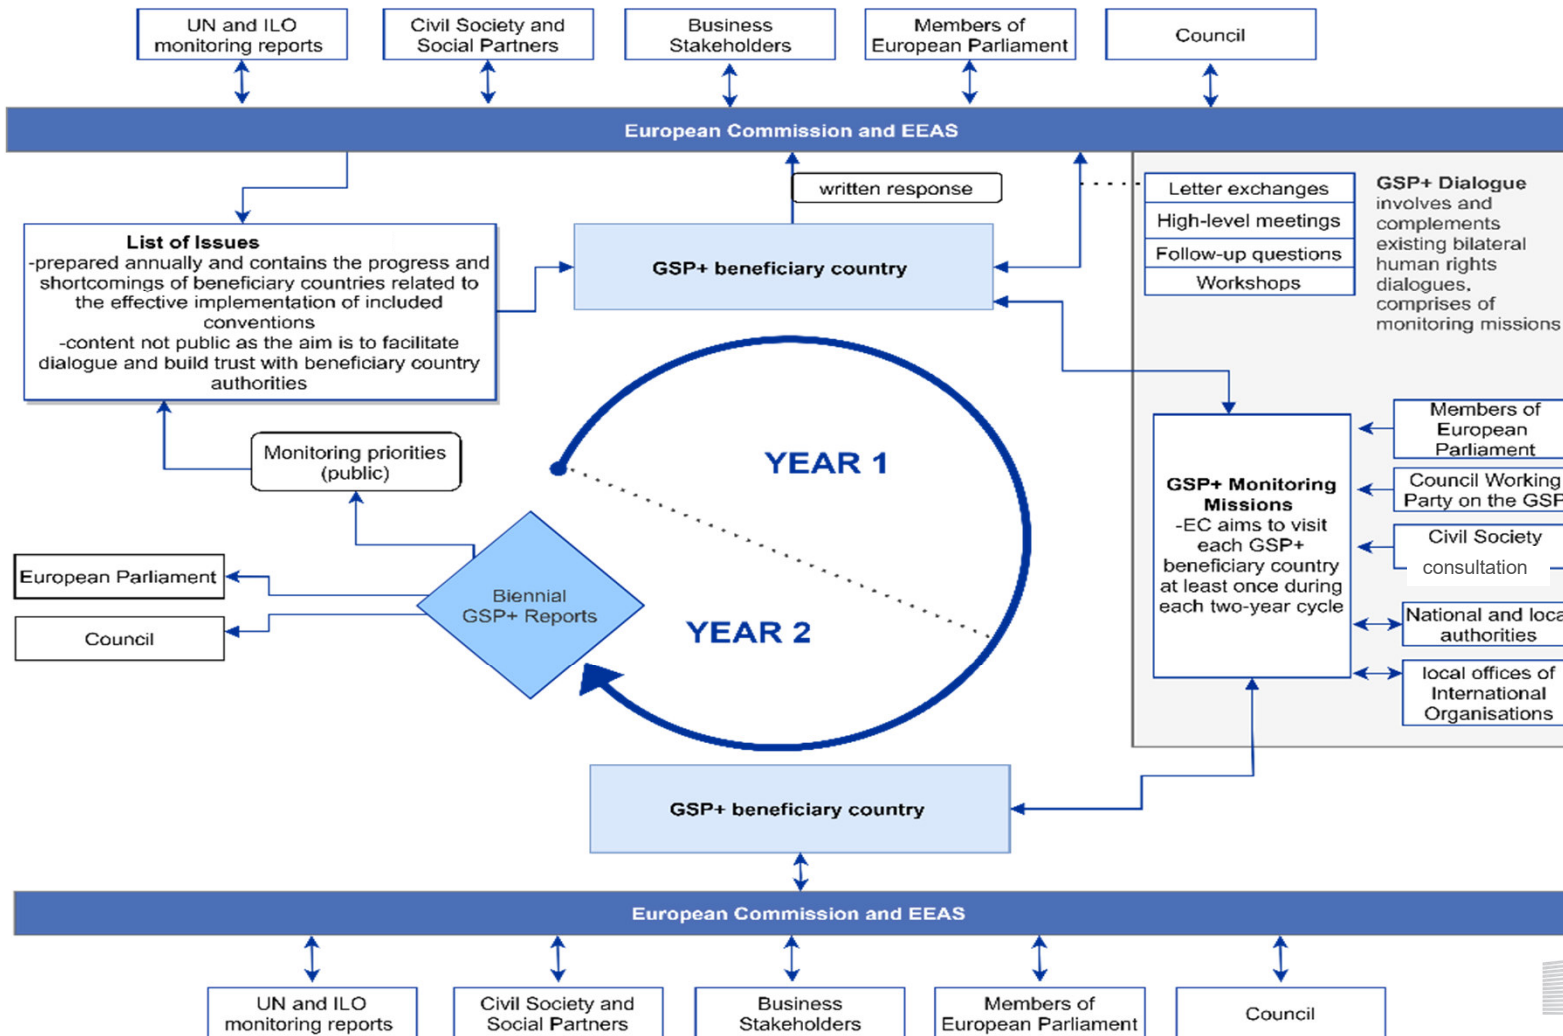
UN and ILO monitoring reports

Civil Society and Social Partners

Business Stakeholders

Members of European Parliament

Council

European Commission and EEAS

written response

Letter exchanges

High-level meetings

Follow-up questions

Workshops

GSP+ Dialogue involves and complements existing bilateral human rights dialogues, comprises of monitoring missions

List of Issues
-prepared annually and contains the progress and shortcomings of beneficiary countries related to the effective implementation of included conventions
-content not public as the aim is to facilitate dialogue and build trust with beneficiary country authorities

GSP+ beneficiary country

Monitoring priorities (public)

YEAR 1

YEAR 2

GSP+ Monitoring Missions
-EC aims to visit each GSP+ beneficiary country at least once during each two-year cycle

Members of European Parliament

Council Working Party on the GSP

Civil Society consultation

National and loca authorities

local offices of International Organisations

European Parliament

Council

Biennial GSP+ Reports

GSP+ beneficiary country

European Commission and EEAS

UN and ILO monitoring reports

Civil Society and Social Partners

Business Stakeholders

Members of European Parliament

Council